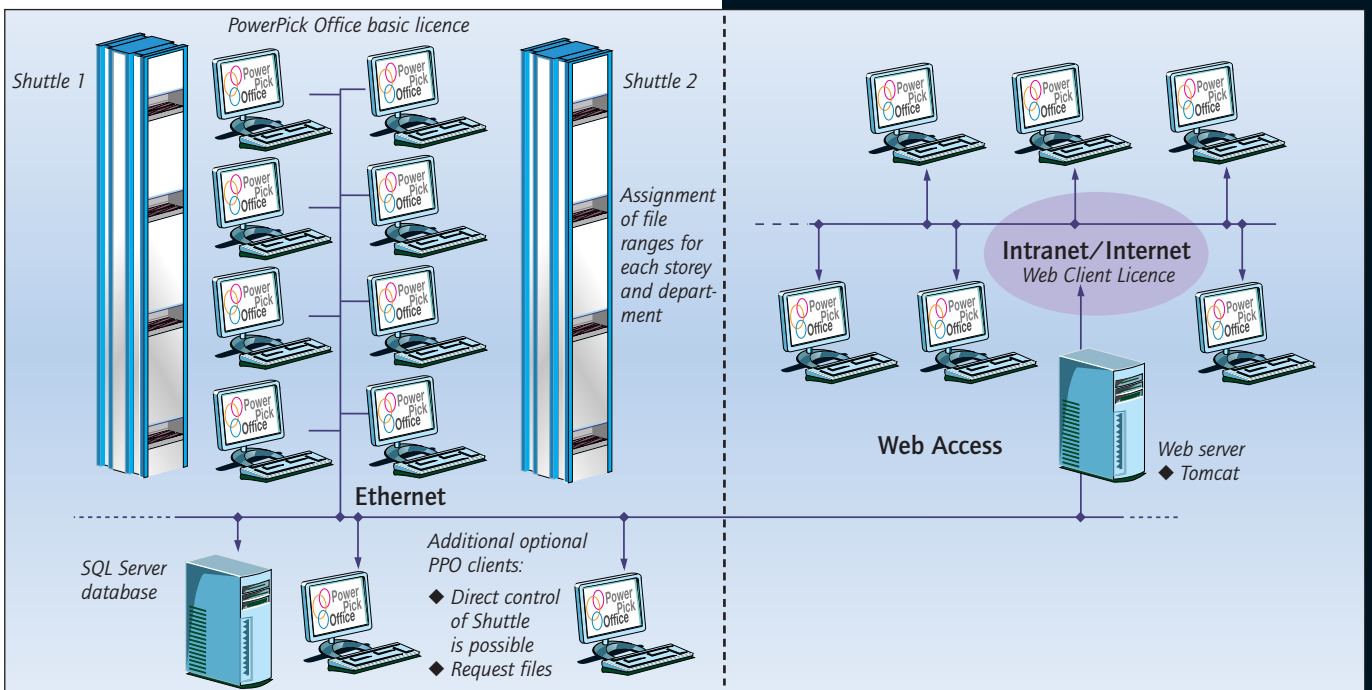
PowerPick Office basic licence

Shuttle 1

Shuttle 2

Power Pick Office

Power Pick Office

Power Pick Office

Power Pick Office

Power Pick Office

Power Pick Office

Power Pick Office

Power Pick Office

Assignment of file ranges for each storey and department

Power Pick Office

Power Pick Office

Power Pick Office

Intranet/Internet
Web Client Licence

Power Pick Office

Power Pick Office

Power Pick Office

Web Access

Web server
◆ Tomcat

Ethernet

SQL Server database

Power Pick Office

Additional optional PPO clients:
◆ Direct control of Shuttle is possible
◆ Request files

Power Pick Office